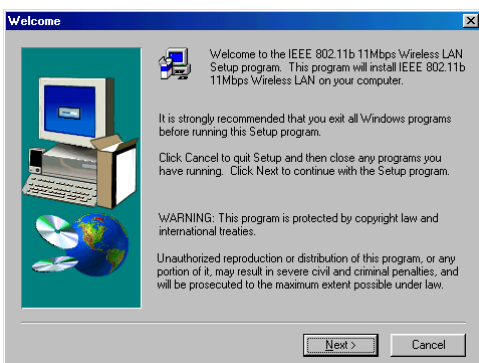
Welcome

Welcome to the IEEE 802.11b 11Mbps Wireless LAN Setup program. This program will install IEEE 802.11b 11Mbps Wireless LAN on your computer.

It is strongly recommended that you exit all Windows programs before running this Setup program.

Click Cancel to quit Setup and then close any programs you have running. Click Next to continue with the Setup program.

WARNING: This program is protected by copyright law and international treaties.

Unauthorized reproduction or distribution of this program, or any portion of it, may result in severe civil and criminal penalties, and will be prosecuted to the maximum extent possible under law.

Next >

Cancel